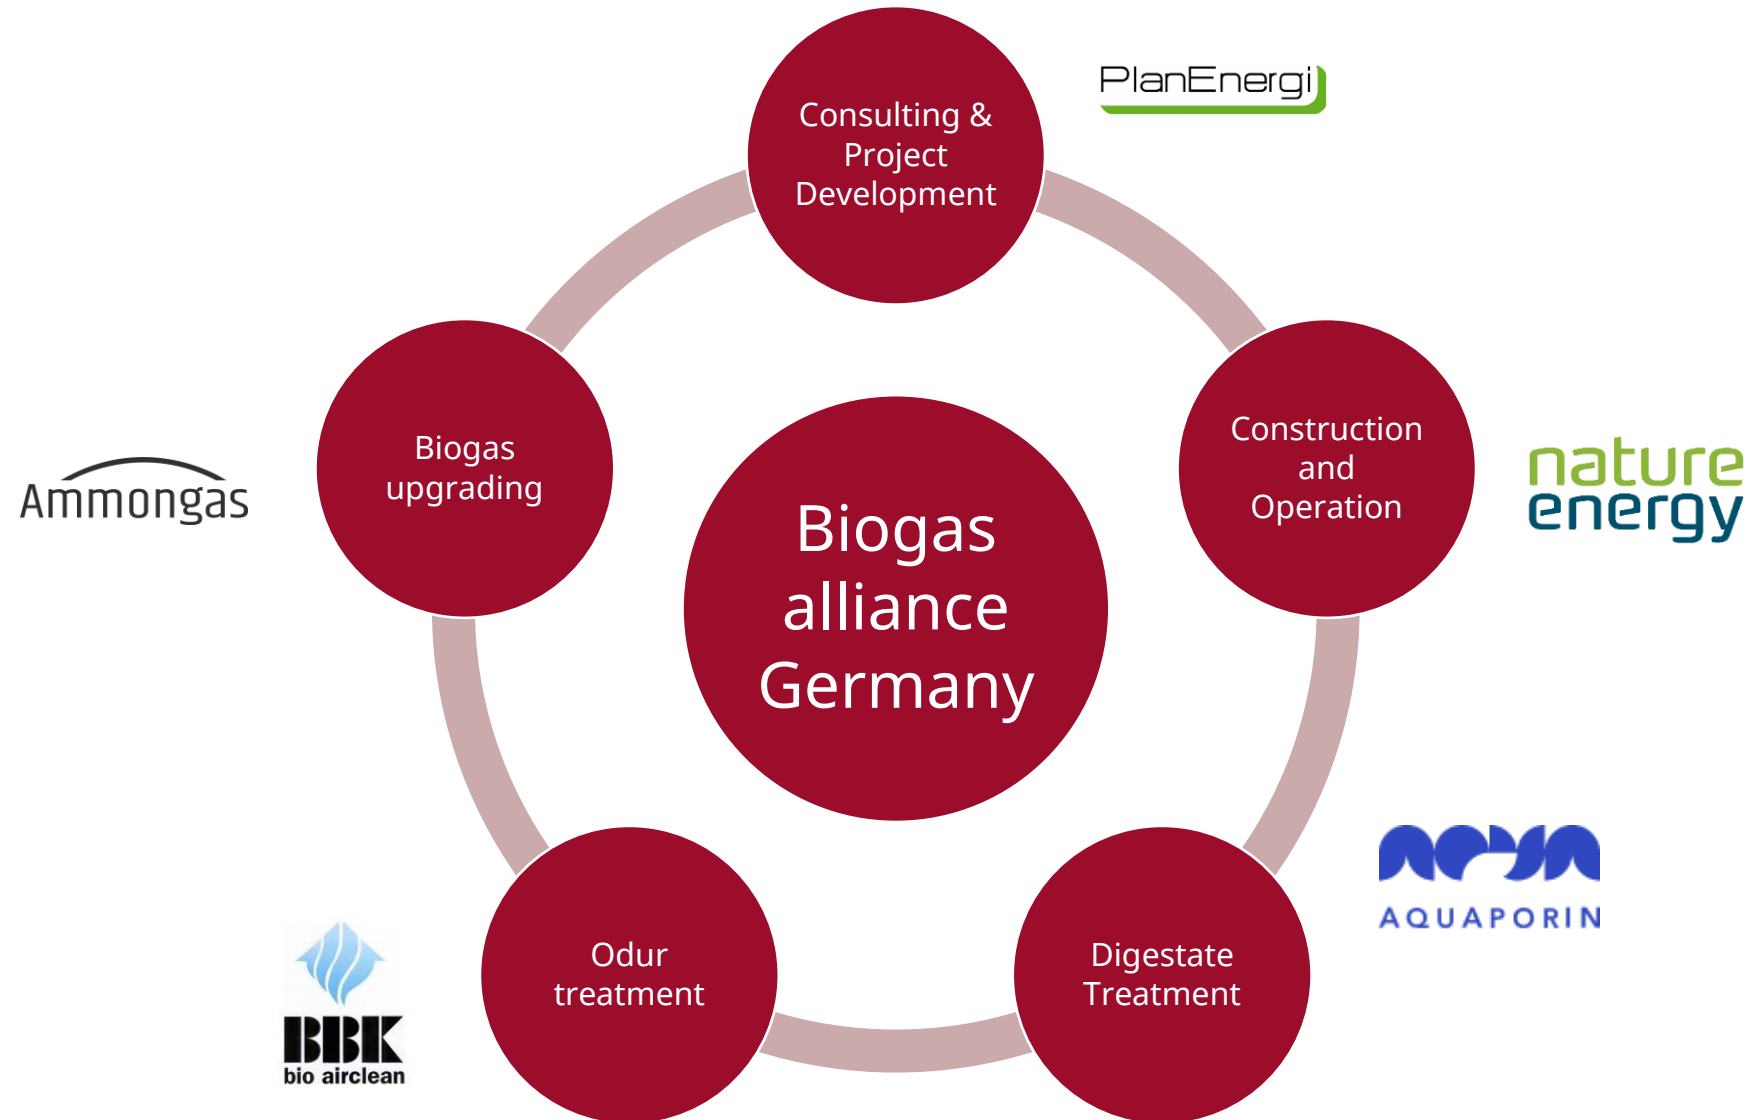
Consulting & Project Development

PlanEnergi

Biogas upgrading

Ammongas

Biogas alliance Germany

Construction and Operation

nature energy

AQUAPORIN

Odur treatment

Digestate Treatment

BBK
bio airclean